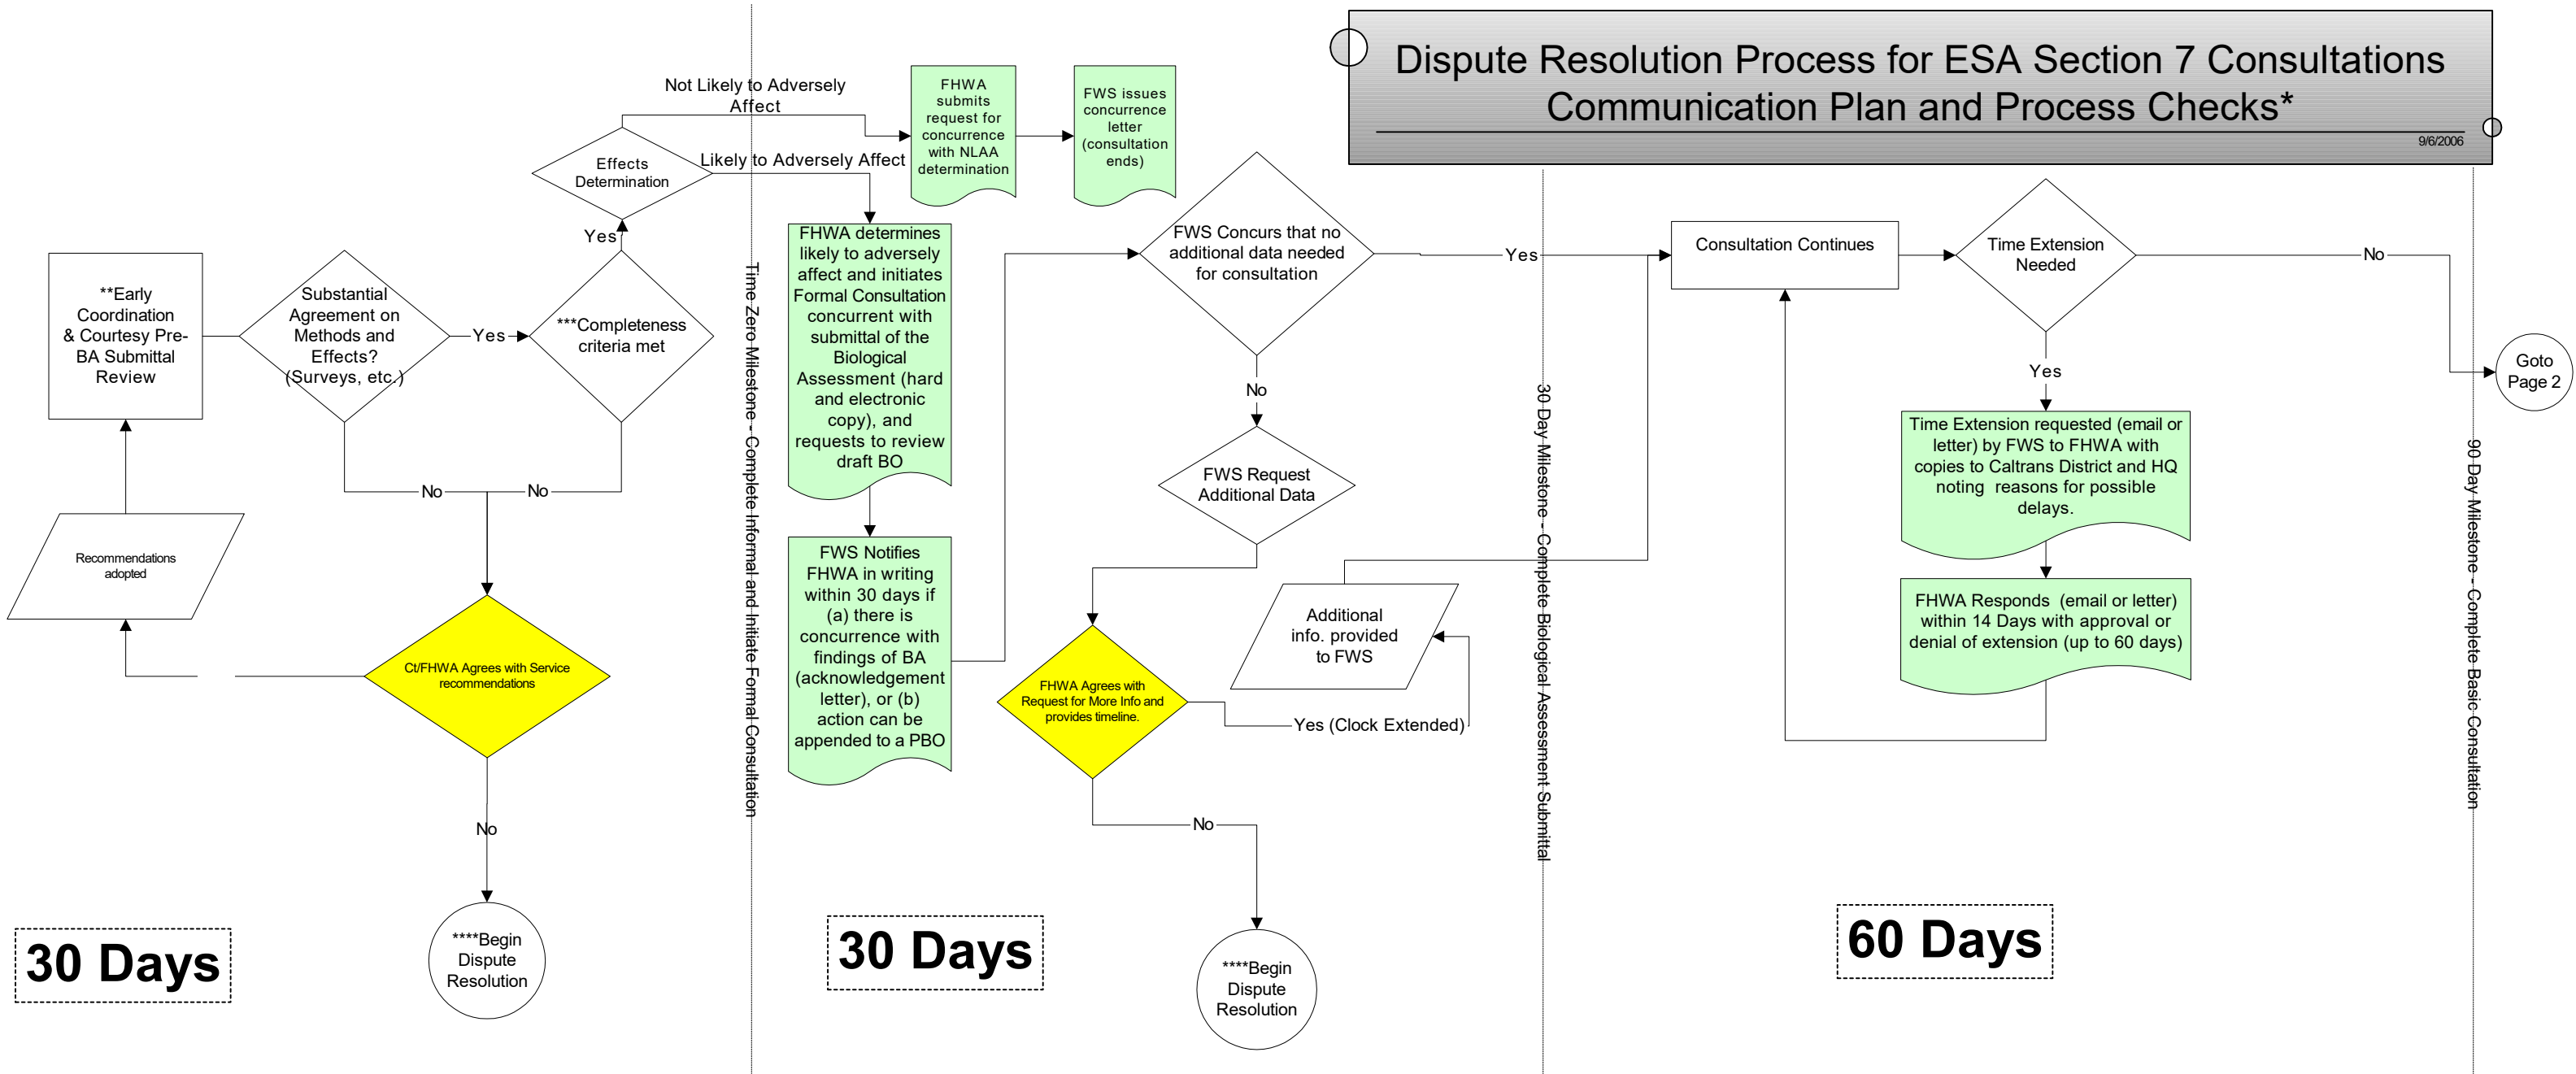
Dispute Resolution Process for ESA Section 7 Consultations
Communication Plan and Process Checks*

9/6/2006

**Early Coordination & Courtesy Pre-BA Submittal Review

Substantial Agreement on Methods and Effects? (Surveys, etc.)

Yes

***Completeness criteria met

Yes

Effects Determination

Not Likely to Adversely Affect

Likely to Adversely Affect

No

No

Recommendations adopted

Ct/FHWA Agrees with Service recommendations

No

****Begin Dispute Resolution

30 Days

Time Zero Milestone - Complete Informal and Initiate Formal Consultation

FHWA submits request for concurrence with NLAA determination

FWS issues concurrence letter (consultation ends)

FHWA determines likely to adversely affect and initiates Formal Consultation concurrent with submittal of the Biological Assessment (hard and electronic copy), and requests to review draft BO

FWS Notifies FHWA in writing within 30 days if (a) there is concurrence with findings of BA (acknowledgement letter), or (b) action can be appended to a PBO

30 Days

FWS Concurs that no additional data needed for consultation

No

FWS Request Additional Data

FHWA Agrees with Request for More Info and provides timeline.

Yes (Clock Extended)

Additional info. provided to FWS

No

****Begin Dispute Resolution

Yes

30 Day Milestone - Complete Biological Assessment Submittal

Consultation Continues

Time Extension Needed

No

Yes

Time Extension requested (email or letter) by FWS to FHWA with copies to Caltrans District and HQ noting reasons for possible delays.

FHWA Responds (email or letter) within 14 Days with approval or denial of extension (up to 60 days)

60 Days

90 Day Milestone - Complete Basic Consultation

Goto Page 2